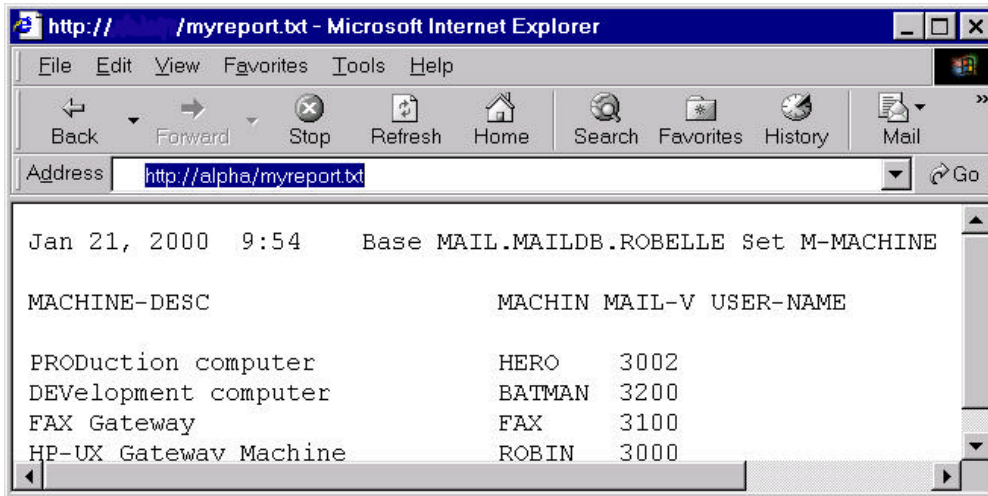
http:// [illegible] /myreport.txt - Microsoft Internet Explorer

File Edit View Favorites Tools Help

Back Forward Stop Refresh Home Search Favorites History Mail

Address http://alpha/myreport.txt Go

Jan 21, 2000 9:54 Base MAIL.MAILDB.ROBELLE Set M-MACHINE

MACHINE-DESC MACHIN MAIL-V USER-NAME

PRODuction computer HERO 3002
DEVelopment computer BATMAN 3200
FAX Gateway FAX 3100
HP-UX Gateway Machine ROBIN 3000